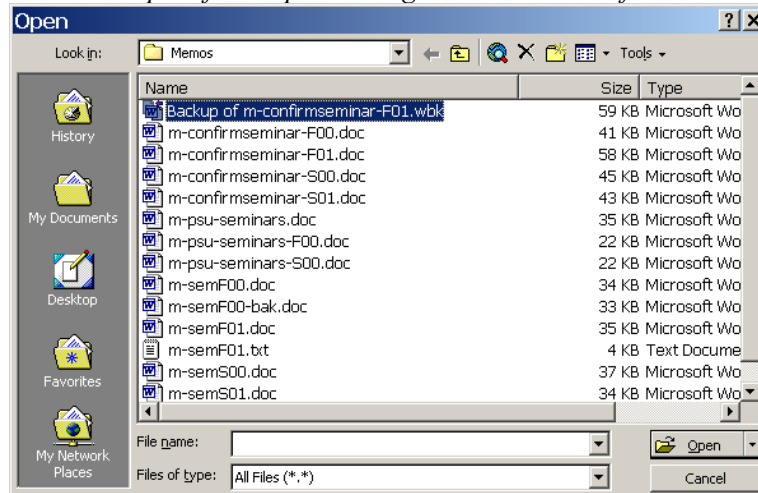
Open

Look in: Memos

Tools

History

My Documents

Desktop

Favorites

My Network Places

| Name | Size | Type |
|---|---|---|
| Backup of m-confirmseminar-F01.wbk | 59 KB | Microsoft Wo |
| m-confirmseminar-F00.doc | 41 KB | Microsoft Wo |
| m-confirmseminar-F01.doc | 58 KB | Microsoft Wo |
| m-confirmseminar-S00.doc | 45 KB | Microsoft Wo |
| m-confirmseminar-S01.doc | 43 KB | Microsoft Wo |
| m-psu-seminars.doc | 35 KB | Microsoft Wo |
| m-psu-seminars-F00.doc | 22 KB | Microsoft Wo |
| m-psu-seminars-S00.doc | 22 KB | Microsoft Wo |
| m-semF00.doc | 34 KB | Microsoft Wo |
| m-semF00-bak.doc | 33 KB | Microsoft Wo |
| m-semF01.doc | 35 KB | Microsoft Wo |
| m-semF01.txt | 4 KB | Text Docume |
| m-semS00.doc | 37 KB | Microsoft Wo |
| m-semS01.doc | 34 KB | Microsoft Wo |

File name:

Files of type: All Files (*.*)

Open

Cancel